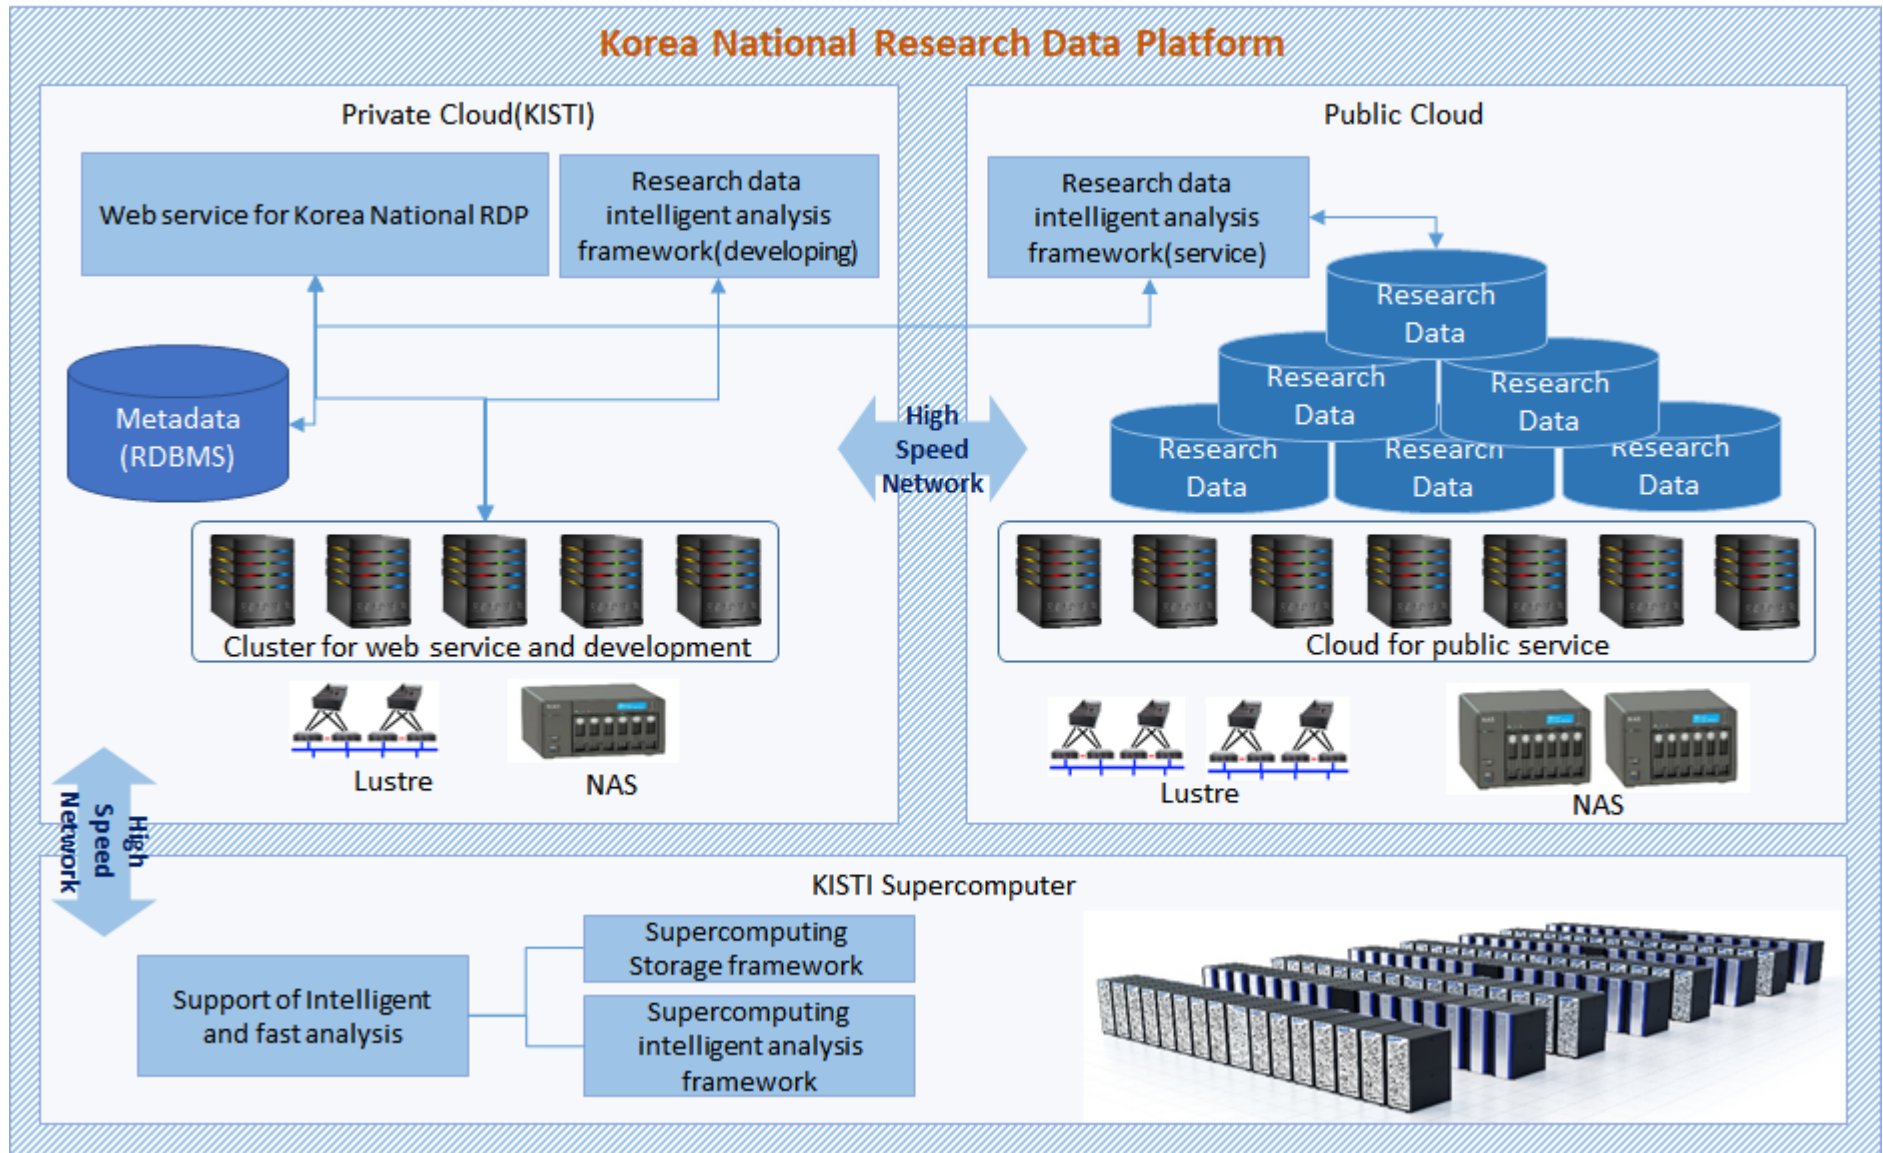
Korea National Research Data Platform

Private Cloud(KISTI)

Web service for Korea National RDP

Research data intelligent analysis framework(developing)

Metadata (RDBMS)

Cluster for web service and development

Lustre

NAS

High Speed Network

Public Cloud

Research data intelligent analysis framework(service)

Research Data

Research Data

Research Data

Research Data

Research Data

Research Data

Cloud for public service

Lustre

NAS

High Speed Network

KISTI Supercomputer

Support of Intelligent and fast analysis

Supercomputing Storage framework

Supercomputing intelligent analysis framework